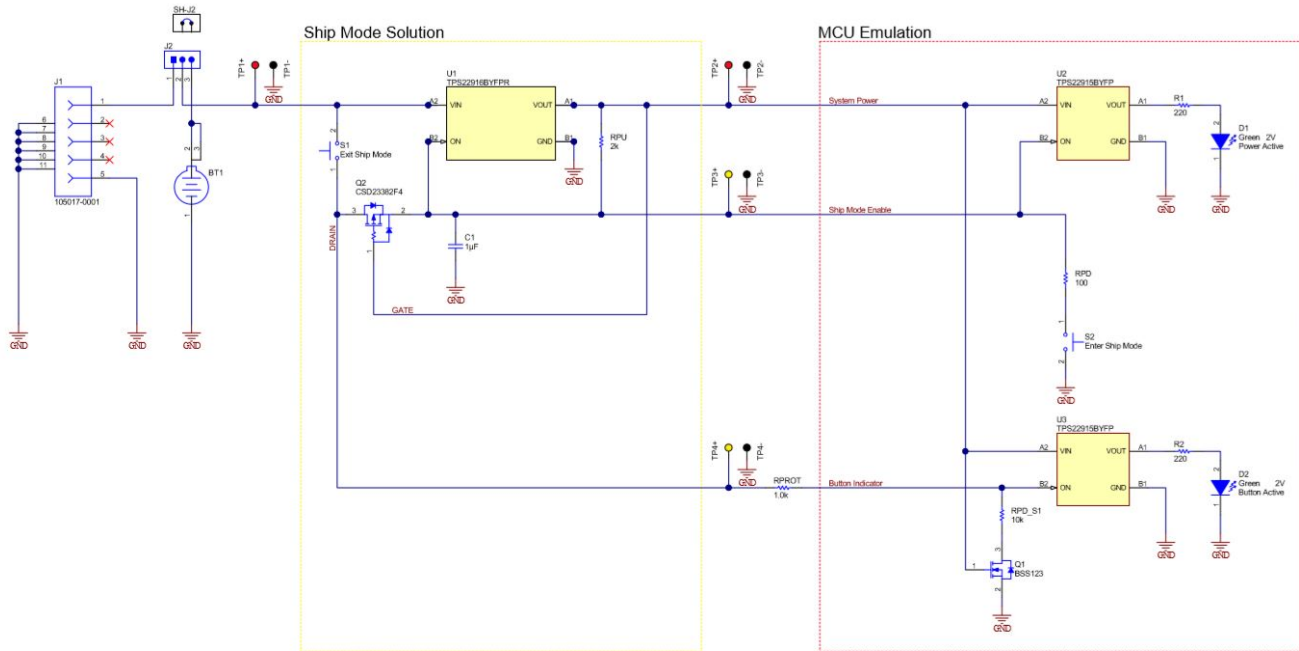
Ship Mode Solution

MCU Emulation

SH-J2

J2

1 2 3

J1

1
6
7
8
9
10
11
2
3
4
5

105017-0001

GND

GND

GND

BT1

2 1

TP1+ TP1-

GND

S1
Exit Ship Mode

U1
TPS22916BYFPR

A2 VIN
B2 ON
VOUT A1
GND B1

GND

RPU
2k

Q2
CSD23382F4

3 2 1

DRAIN

C1
1µF

GND

GATE

TP2+ TP2-

GND

TP3+ TP3-

GND

TP4+ TP4-

GND

RPROT
1.0k

System Power

Ship Mode Enable

Button Indicator

U2
TPS22915BYFP

A2 VIN
B2 ON
VOUT A1
GND B1

GND

R1
220

D1
Green 2V
Power Active

GND

RPD
100

S2
Enter Ship Mode

1 2

GND

U3
TPS22915BYFP

A2 VIN
B2 ON
VOUT A1
GND B1

GND

R2
220

D2
Green 2V
Button Active

GND

RPD_S1
10k

Q1
BSS123

1 2 3

GND